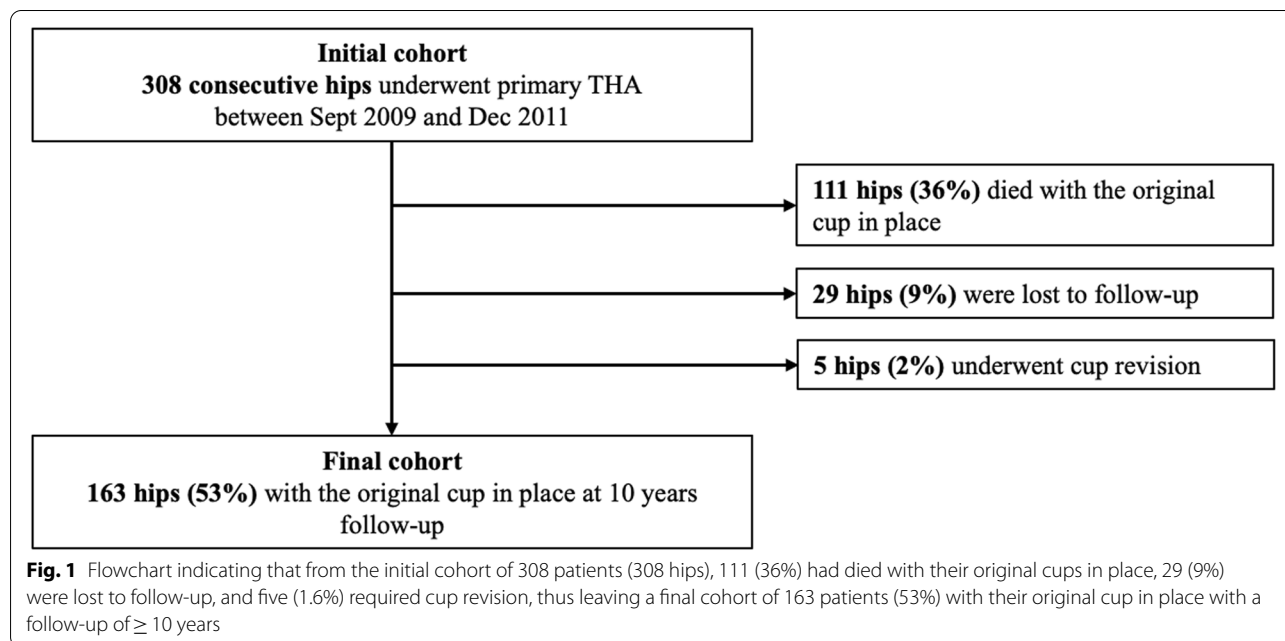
**Initial cohort**
**308 consecutive hips** underwent primary THA between Sept 2009 and Dec 2011

**111 hips (36%)** died with the original cup in place

**29 hips (9%)** were lost to follow-up

**5 hips (2%)** underwent cup revision

**Final cohort**
**163 hips (53%)** with the original cup in place at 10 years follow-up

**Fig. 1** Flowchart indicating that from the initial cohort of 308 patients (308 hips), 111 (36%) had died with their original cups in place, 29 (9%) were lost to follow-up, and five (1.6%) required cup revision, thus leaving a final cohort of 163 patients (53%) with their original cup in place with a follow-up of $\geq$ 10 years